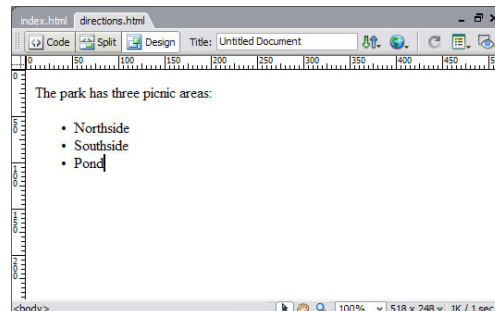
index.html directions.html

Code Split Design Title: Untitled Document

0 50 100 150 200 250 300 350 400 450

The park has three picnic areas:

- Northside
- Southside
- Pond

<body> 100% 518 x 248 1K / 1 sec